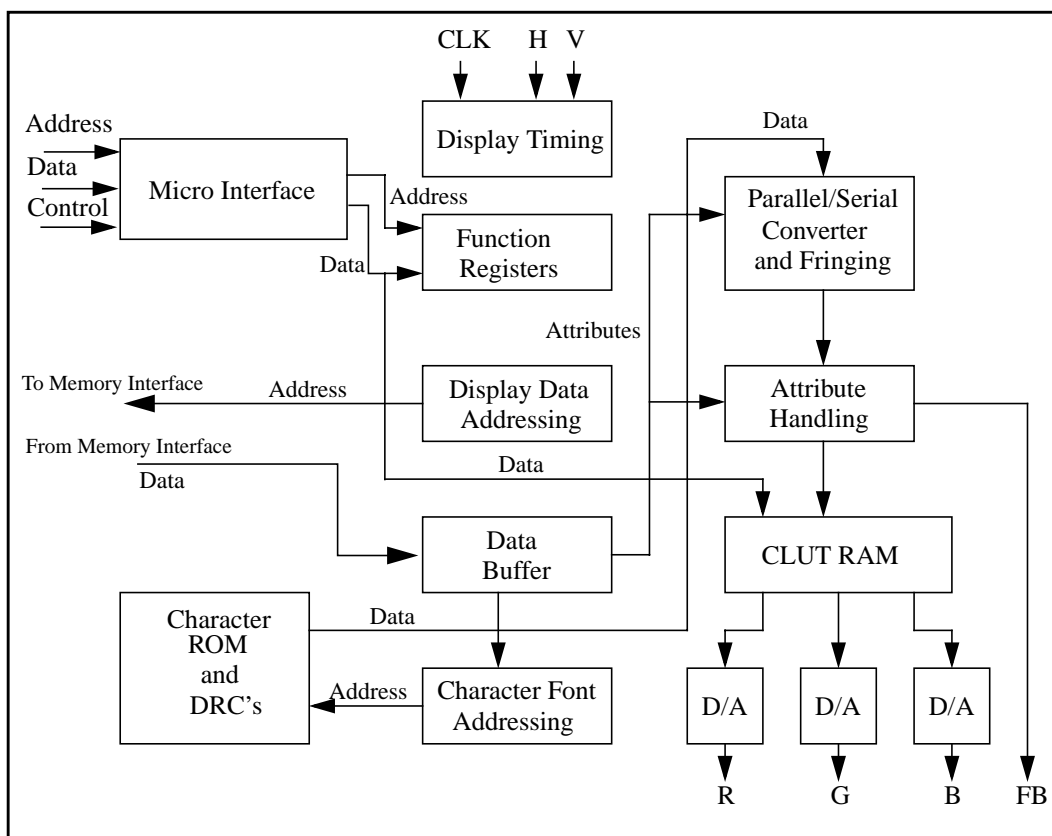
CLK H V

Display Timing

Address
Data
Control

Micro Interface

Address

Function Registers

Data

Data

Parallel/Serial Converter and Fringing

Attributes

To Memory Interface

Address

Display Data Addressing

Attribute Handling

From Memory Interface
Data

Data

Data Buffer

CLUT RAM

Character ROM and DRC's

Data

Address

Character Font Addressing

D/A D/A D/A

R G B FB